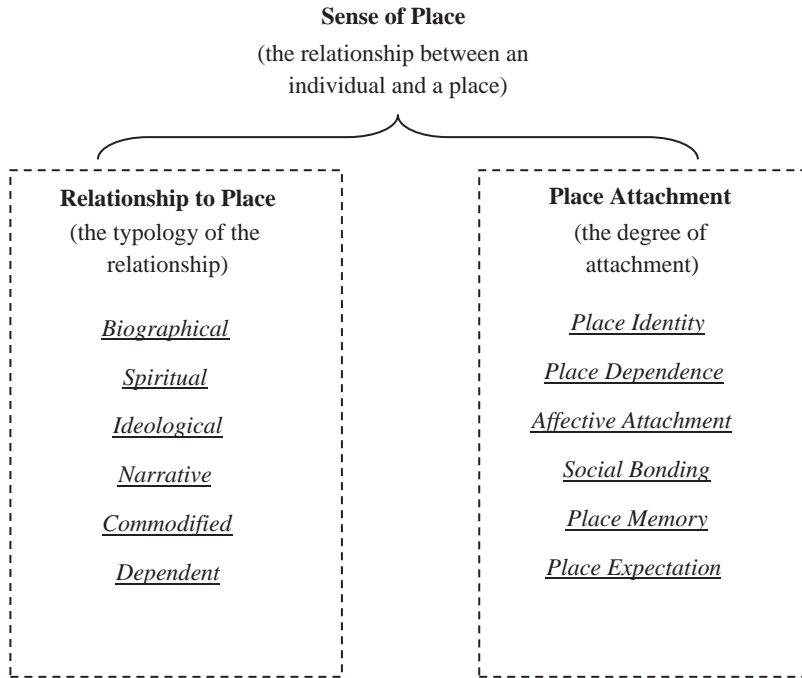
**Sense of Place**
(the relationship between an individual and a place)

**Relationship to Place**
(the typology of the relationship)

*Biographical*

*Spiritual*

*Ideological*

*Narrative*

*Commodified*

*Dependent*

**Place Attachment**
(the degree of attachment)

*Place Identity*

*Place Dependence*

*Affective Attachment*

*Social Bonding*

*Place Memory*

*Place Expectation*